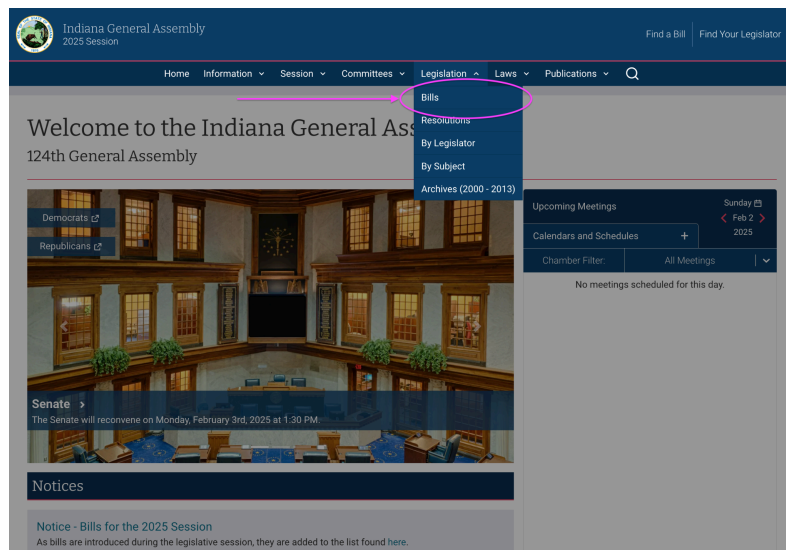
Indiana General Assembly
2025 Session

Find a Bill | Find Your Legislator

Home Information Session Committees Legislation Laws Publications

Bills
Resolutions
By Legislator
By Subject
Archives (2000 - 2013)

Welcome to the Indiana General Ass

124th General Assembly

Democrats
Republicans

Senate
The Senate will reconvene on Monday, February 3rd, 2025 at 1:30 PM.

Upcoming Meetings
Sunday
Feb 2
2025

Calendars and Schedules +

Chamber Filter: All Meetings

No meetings scheduled for this day.

Notices

Notice - Bills for the 2025 Session
As bills are introduced during the legislative session, they are added to the list found here.